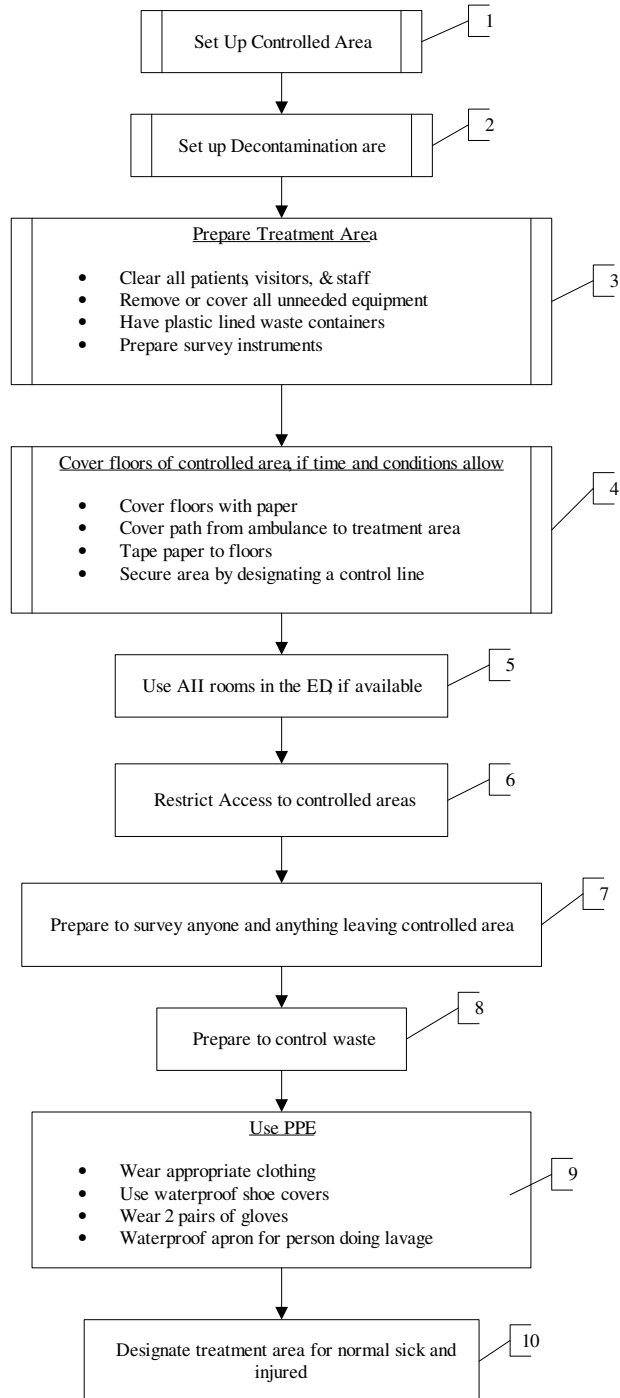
Set Up Controlled Area

1

Set up Decontamination are

2

Prepare Treatment Area

- Clear all patients, visitors, & staff
- Remove or cover all unneeded equipment
- Have plastic lined waste containers
- Prepare survey instruments

3

Cover floors of controlled area if time and conditions allow

- Cover floors with paper
- Cover path from ambulance to treatment area
- Tape paper to floors
- Secure area by designating a control line

4

Use AII rooms in the ED, if available

5

Restrict Access to controlled areas

6

Prepare to survey anyone and anything leaving controlled area

7

Prepare to control waste

8

Use PPE

- Wear appropriate clothing
- Use waterproof shoe covers
- Wear 2 pairs of gloves
- Waterproof apron for person doing lavage

9

Designate treatment area for normal sick and injured

10